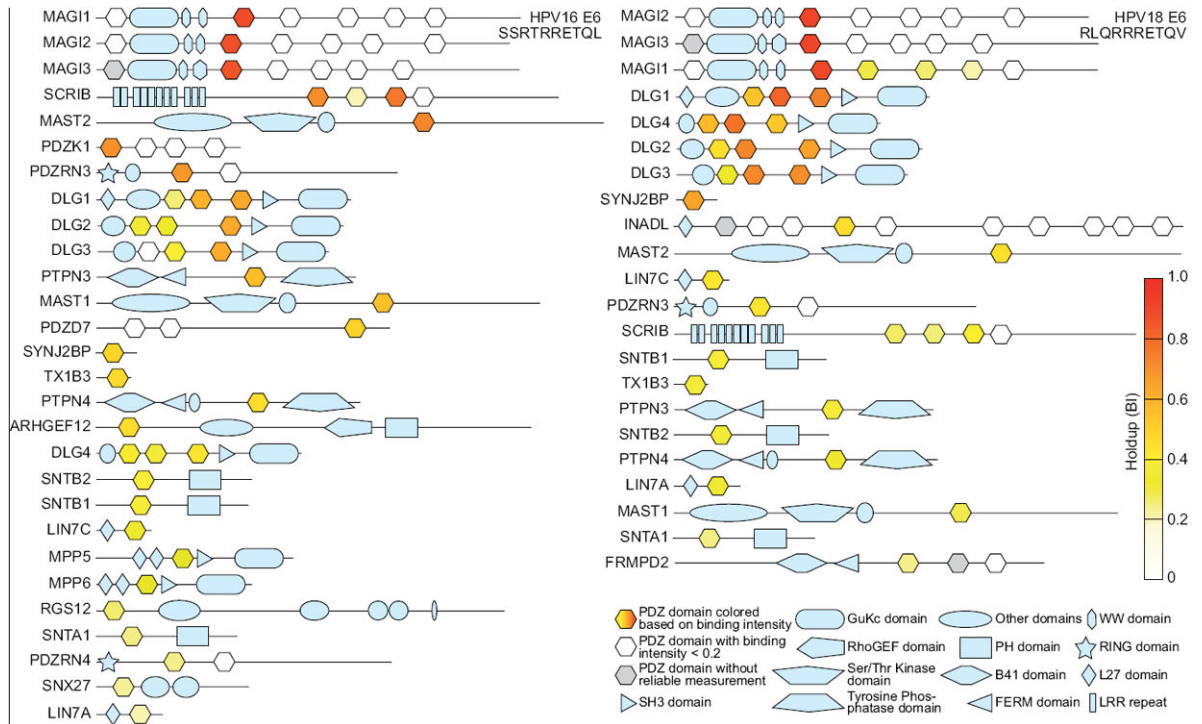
MAGI1
MAGI2
MAGI3
SCRIB
MAST2
PDZK1
PDZRN3
DLG1
DLG2
DLG3
PTPN3
MAST1
PDZD7
SYNJ2BP
TX1B3
PTPN4
ARHGEF12
DLG4
SNTB2
SNTB1
LIN7C
MPP5
MPP6
RGS12
SNTA1
PDZRN4
SNX27
LIN7A

HPV16 E6
SSRTRRETQL

MAGI2
MAGI3
MAGI1
DLG1
DLG4
DLG2
DLG3
SYNJ2BP
INADL
MAST2
LIN7C
PDZRN3
SCRIB
SNTB1
TX1B3
PTPN3
SNTB2
PTPN4
LIN7A
MAST1
SNTA1
FRMPD2

HPV18 E6
RLQRRRETQV

1.0
0.8
0.6
0.4
0.2
0
Holdup (BI)

PDZ domain colored based on binding intensity
PDZ domain with binding intensity < 0.2
PDZ domain without reliable measurement
SH3 domain
GuKc domain
RhoGEF domain
Ser/Thr Kinase domain
Tyrosine Phosphatase domain
Other domains
PH domain
B41 domain
FERM domain
WW domain
RING domain
L27 domain
LRR repeat